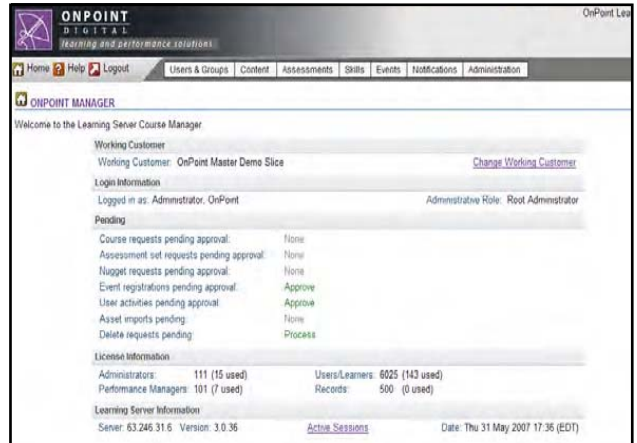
ONPOINT
DIGITAL
learning and performance solutions

OnPoint Lea

Home Help Logout

Users & Groups | Content | Assessments | Skills | Events | Notifications | Administration

ONPOINT MANAGER

Welcome to the Learning Server Course Manager

Working Customer

Working Customer: OnPoint Master Demo Slice

Change Working Customer

Login Information

Logged in as: Administrator, OnPoint

Administrative Role: Root Administrator

Pending

| | |
|---|---|
| Course requests pending approval: | None |
| Assessment set requests pending approval: | None |
| Nugget requests pending approval: | None |
| Event registrations pending approval: | Approve |
| User activities pending approval: | Approve |
| Asset imports pending: | None |
| Delete requests pending: | Process |

License Information

| | | | |
|---|---|---|---|
| Administrators: | 111 (15 used) | Users/Learners: | 6025 (143 used) |
| Performance Managers: | 101 (7 used) | Records: | 500 (0 used) |

Learning Server Information

Server: 63.246.31.6 Version: 3.0.36

Active Sessions

Date: Thu 31 May 2007 17:36 (EDT)